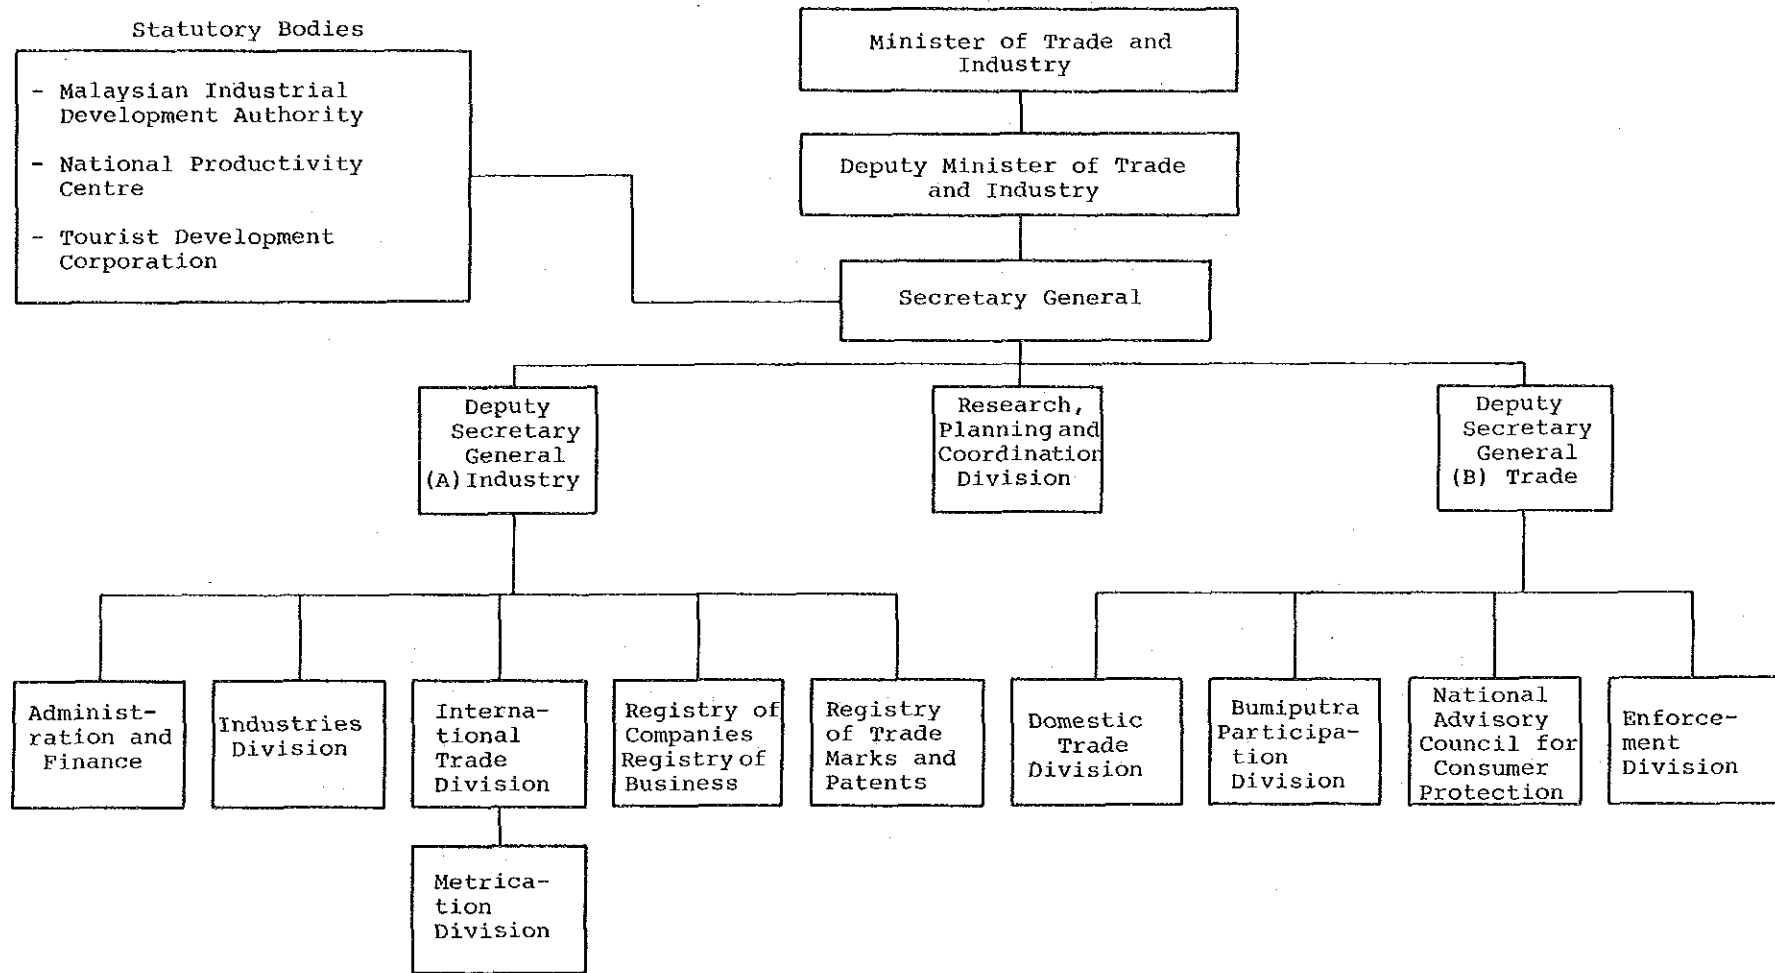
Statutory Bodies

- Malaysian Industrial Development Authority
- National Productivity Centre
- Tourist Development Corporation

Minister of Trade and Industry

Deputy Minister of Trade and Industry

Secretary General

Deputy Secretary General (A) Industry

Research, Planning and Coordination Division

Deputy Secretary General (B) Trade

Administration and Finance

Industries Division

International Trade Division

Registry of Companies Registry of Business

Registry of Trade Marks and Patents

Metrication Division

Domestic Trade Division

Bumiputra Participation Division

National Advisory Council for Consumer Protection

Enforcement Division